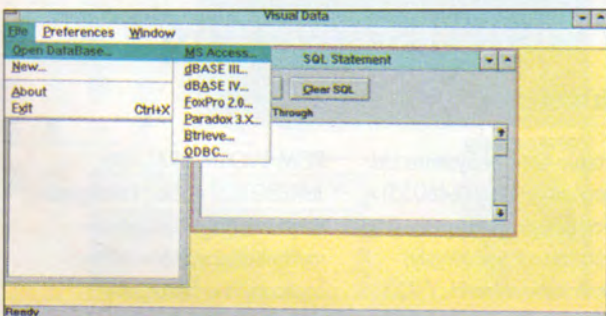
Visual Data
File Preferences Window
Open DataBase...
New...
About
Exit Ctrl+X
MS Access...
dBASE III...
dBASE IV...
FoxPro 2.0...
Paradox 3.X...
Btrieve...
ODBC...
SQL Statement
Clear SQL
Through
Ready